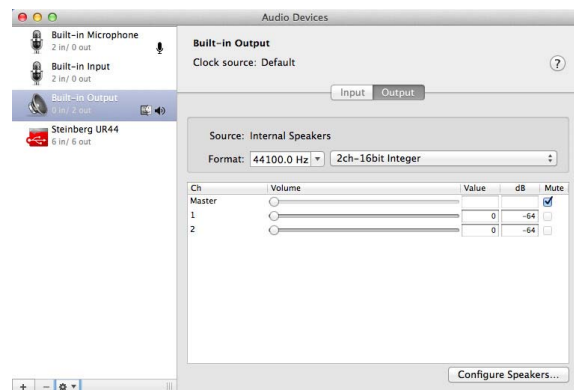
Audio Devices

Built-in Microphone
2 in/ 0 out

Built-in Input
2 in/ 0 out

Built-in Output
0 in/ 2 out

Steinberg UR44
6 in/ 6 out

Built-in Output
Clock source: Default

?

Input Output

Source: Internal Speakers
Format: 44100.0 Hz 2ch-16bit Integer

| Ch | Volume | Value | dB | Mute |
|---|---|---|---|---|
| Master | | | | ☑ |
| 1 | | 0 | −64 | |
| 2 | | 0 | −64 | |

Configure Speakers...

+ −